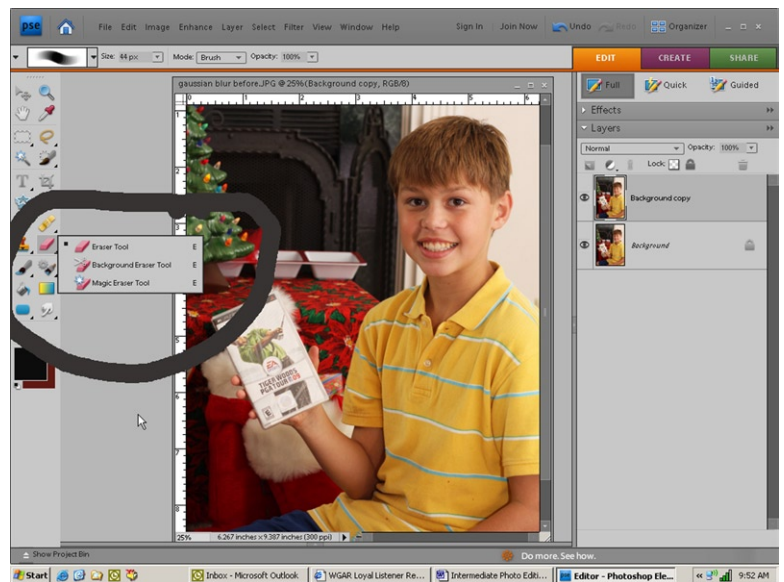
pse

File Edit Image Enhance Layer Select Filter View Window Help

Sign In | Join Now | Undo Redo | Organizer

Size: 44 px Mode: Brush Opacity: 100%

EDIT CREATE SHARE

Full Quick Guided

gaussian blur before.JPG @ 25%(Background copy, RGB/8)

Effects

Layers

Normal Opacity: 100%

Lock:

Background copy

Background

Eraser Tool E

Background Eraser Tool E

Magic Eraser Tool E

TIGER WOODS PGA TOUR 08

25% 6.267 inches x 9.387 inches (300 ppi)

Show Project Bin

Do more. See how.

Start | Inbox - Microsoft Outlook | WGAR Loyal Listener Re... | Intermediate Photo Editi... | Editor - Photoshop Ele... | 9:52 AM